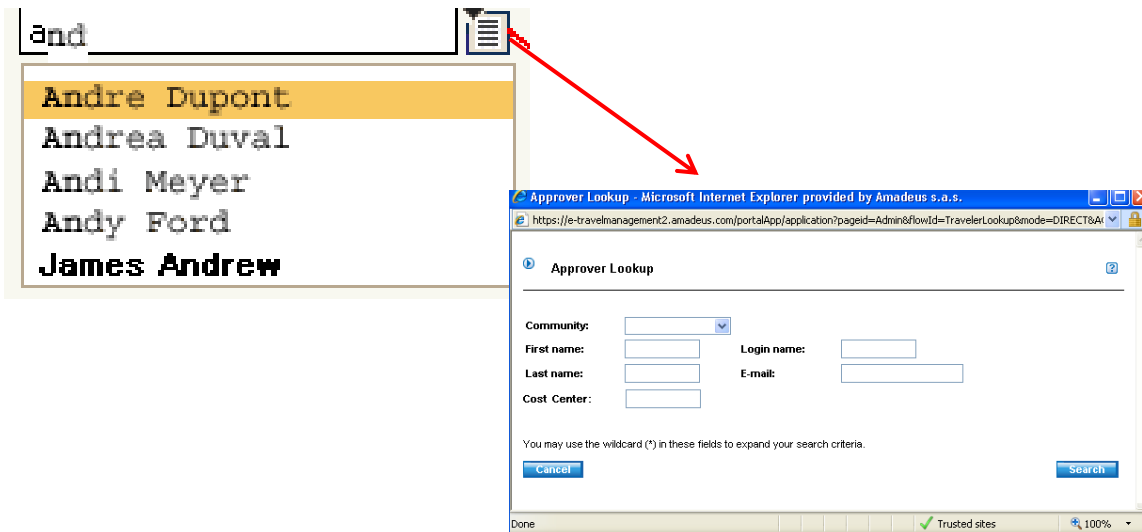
and

Andre Dupont
Andrea Duval
Andi Meyer
Andy Ford
James Andrew

Approver Lookup - Microsoft Internet Explorer provided by Amadeus s.a.s.

https://e-travelmanagement2.amadeus.com/portalApp/application?pageid=Admin&flowId=TravelerLookup&mode=DIRECT&A

Approver Lookup

?

Community:

First name:

Login name:

Last name:

E-mail:

Cost Center:

You may use the wildcard (*) in these fields to expand your search criteria.

Cancel

Search

Done

Trusted sites

100%